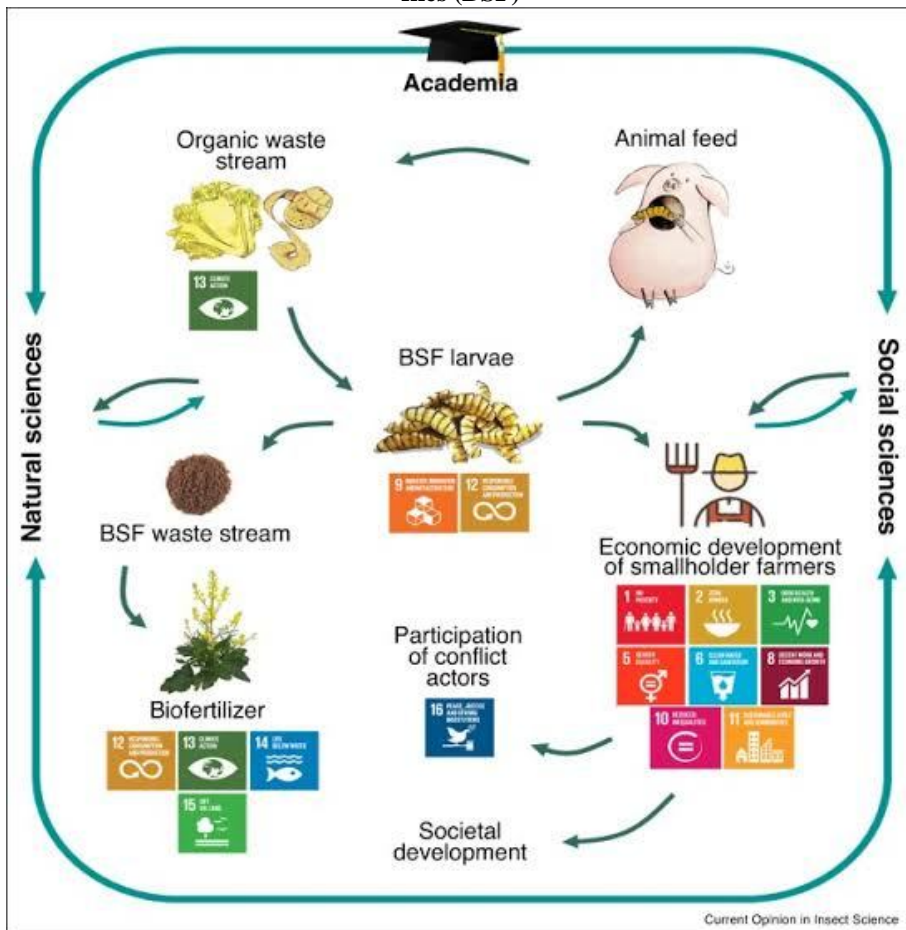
flies (BSF)

Academia

Organic waste stream

13 CLIMATE ACTION

Animal feed

Natural sciences

Social sciences

BSF larvae

9 INDUSTRY, INNOVATION AND INFRASTRUCTURE

12 RESPONSIBLE CONSUMPTION AND PRODUCTION

BSF waste stream

Economic development of smallholder farmers

1 NO POVERTY

2 ZERO HUNGER

3 GOOD HEALTH AND WELL-BEING

5 GENDER EQUALITY

6 CLEAN WATER AND SANITATION

8 DECENT WORK AND ECONOMIC GROWTH

10 REDUCED INEQUALITIES

11 SUSTAINABLE CITIES AND COMMUNITIES

Participation of conflict actors

16 PEACE, JUSTICE AND STRONG INSTITUTIONS

Biofertilizer

12 RESPONSIBLE CONSUMPTION AND PRODUCTION

13 CLIMATE ACTION

14 LIFE BELOW WATER

15 LIFE ON LAND

Societal development

Current Opinion in Insect Science